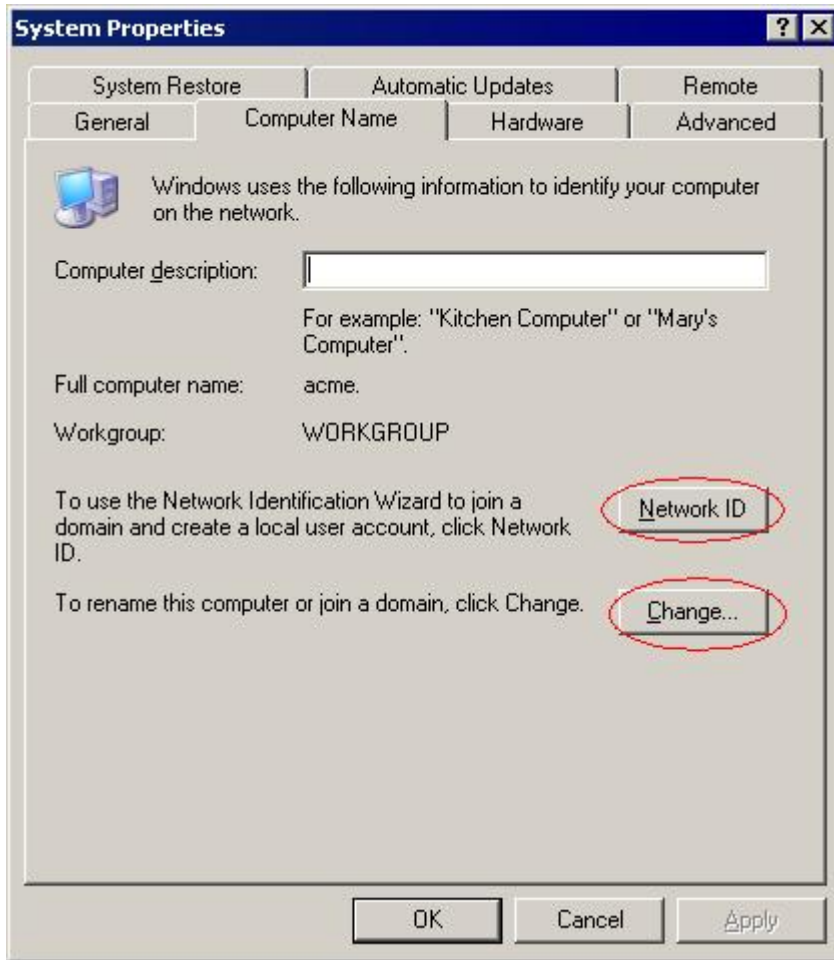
System Properties

? X

System Restore | Automatic Updates | Remote

General | Computer Name | Hardware | Advanced

Windows uses the following information to identify your computer on the network.

Computer description:

For example: "Kitchen Computer" or "Mary's Computer".

Full computer name: acme.

Workgroup: WORKGROUP

To use the Network Identification Wizard to join a domain and create a local user account, click Network ID.

Network ID

To rename this computer or join a domain, click Change.

Change...

OK

Cancel

Apply